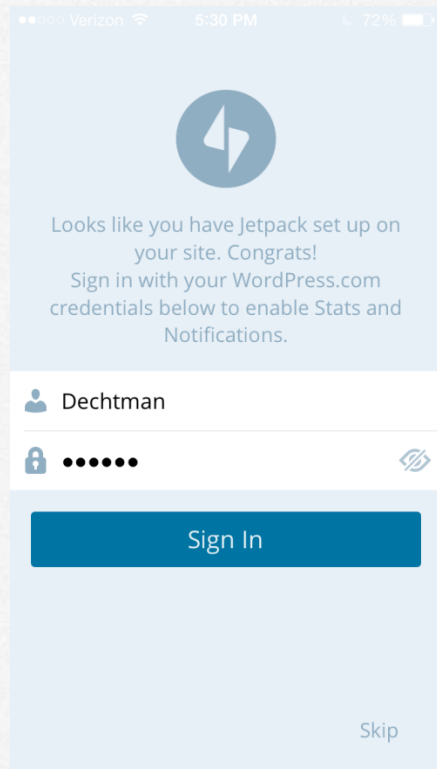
●●○○○ Verizon 5:30 PM 72%

Looks like you have Jetpack set up on your site. Congrats!
Sign in with your WordPress.com credentials below to enable Stats and Notifications.

Dechtman

••••••

Sign In

Skip